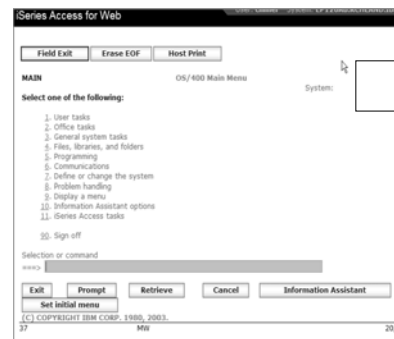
iSeries Access for Web

User: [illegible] System: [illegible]

Field Exit
Erase EOF
Host Print

MAIN
OS/400 Main Menu
System:

Select one of the following:

1. User tasks
2. Office tasks
3. General system tasks
4. Files, libraries, and folders
5. Programming
6. Communications
7. Define or change the system
8. Problem handling
9. Display a menu
10. Information Assistant options
11. iSeries Access tasks

90. Sign off

Selection or command
===>

Exit
Prompt
Retrieve
Cancel
Information Assistant
Set initial menu

(C) COPYRIGHT IBM CORP. 1980, 2003.
37
MW
20